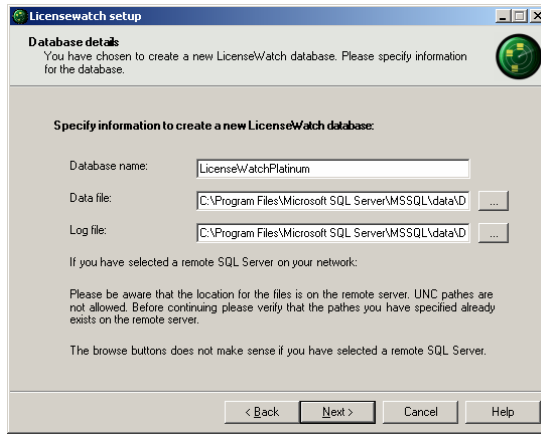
Licensewatch setup

Database details
You have chosen to create a new LicenseWatch database. Please specify information for the database.

Specify information to create a new LicenseWatch database:

Database name: LicenseWatchPlatinum

Data file: C:\Program Files\Microsoft SQL Server\MSSQL\data\D ...

Log file: C:\Program Files\Microsoft SQL Server\MSSQL\data\D ...

If you have selected a remote SQL Server on your network:

Please be aware that the location for the files is on the remote server. UNC pathes are not allowed. Before continuing please verify that the pathes you have specified already exists on the remote server.

The browse buttons does not make sense if you have selected a remote SQL Server.

< Back Next > Cancel Help